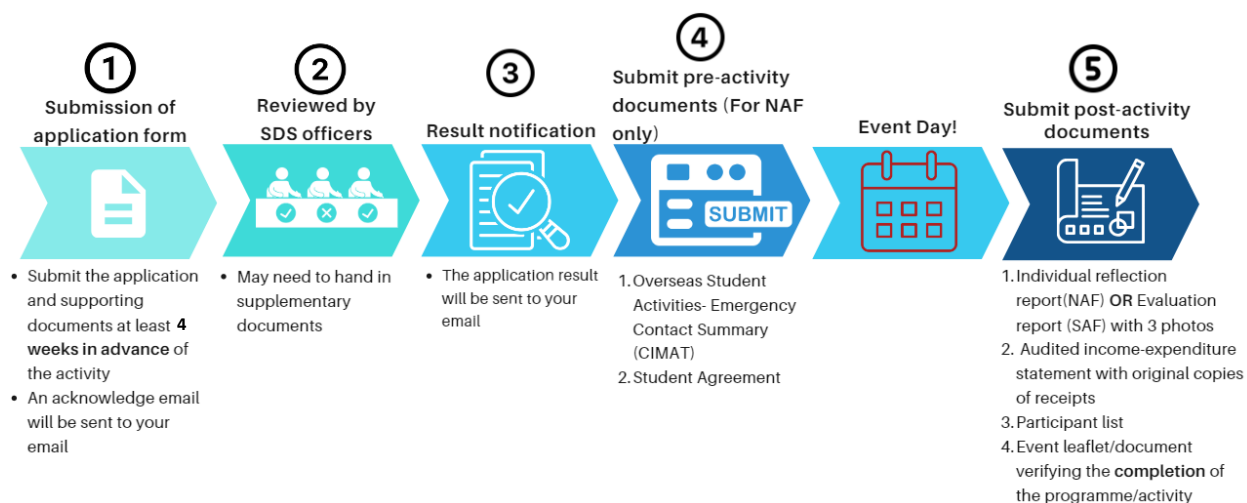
1
Submission of application form

2
Reviewed by SDS officers

3
Result notification

4
Submit pre-activity documents (For NAF only)

Event Day!

5
Submit post-activity documents

SUBMIT

• Submit the application and supporting documents at least **4 weeks in advance** of the activity
• An acknowledge email will be sent to your email

• May need to hand in supplementary documents

• The application result will be sent to your email

1. Overseas Student Activities- Emergency Contact Summary (CIMAT)
2. Student Agreement

1. Individual reflection report(NAF) **OR** Evaluation report (SAF) with 3 photos
2. Audited income-expenditure statement with original copies of receipts
3. Participant list
4. Event leaflet/document verifying the **completion** of the programme/activity